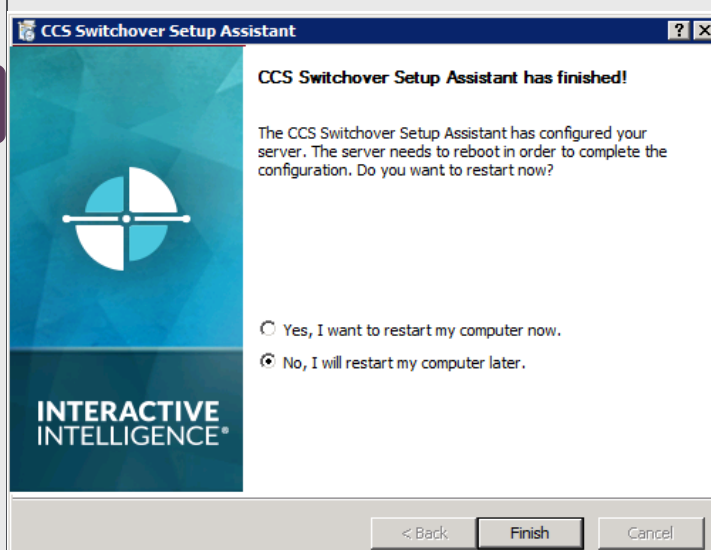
CCS Switchover Setup Assistant

? X

CCS Switchover Setup Assistant has finished!

The CCS Switchover Setup Assistant has configured your server. The server needs to reboot in order to complete the configuration. Do you want to restart now?

Yes, I want to restart my computer now.

No, I will restart my computer later.

INTERACTIVE INTELLIGENCE®

< Back

Finish

Cancel